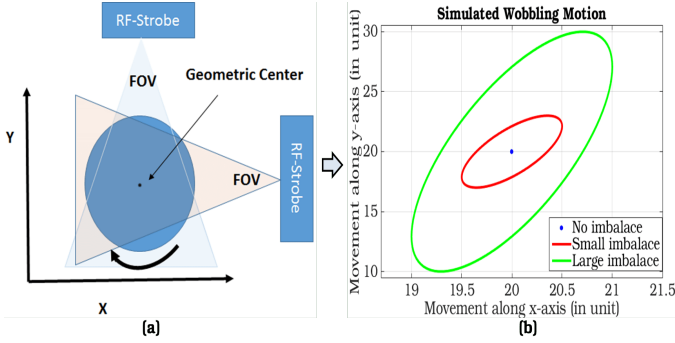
RF-Strobe

FOV

Geometric Center

Y

FOV

RF-Strobe

X

(a)

Simulated Wobbling Motion

Movement along y-axis (in unit)

30

25

20

15

10

19

19.5

20

20.5

21

21.5

Movement along x-axis (in unit)

No imbalace

Small imbalace

Large imbalace

(b)